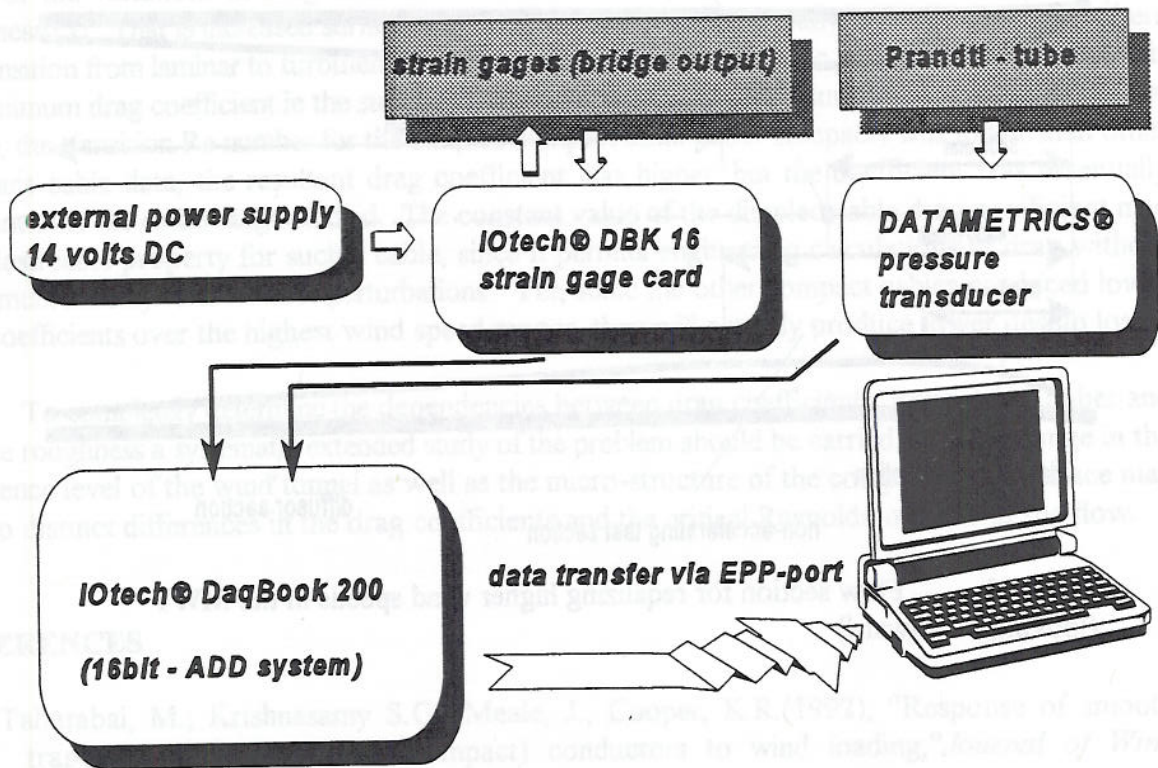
strain gages (bridge output)

Prandtl - tube

external power supply
14 volts DC

IOtech® DBK 16
strain gage card

DATAMETRICS®
pressure
transducer

IOtech® DaqBook 200
(16bit - ADD system)

data transfer via EPP-port